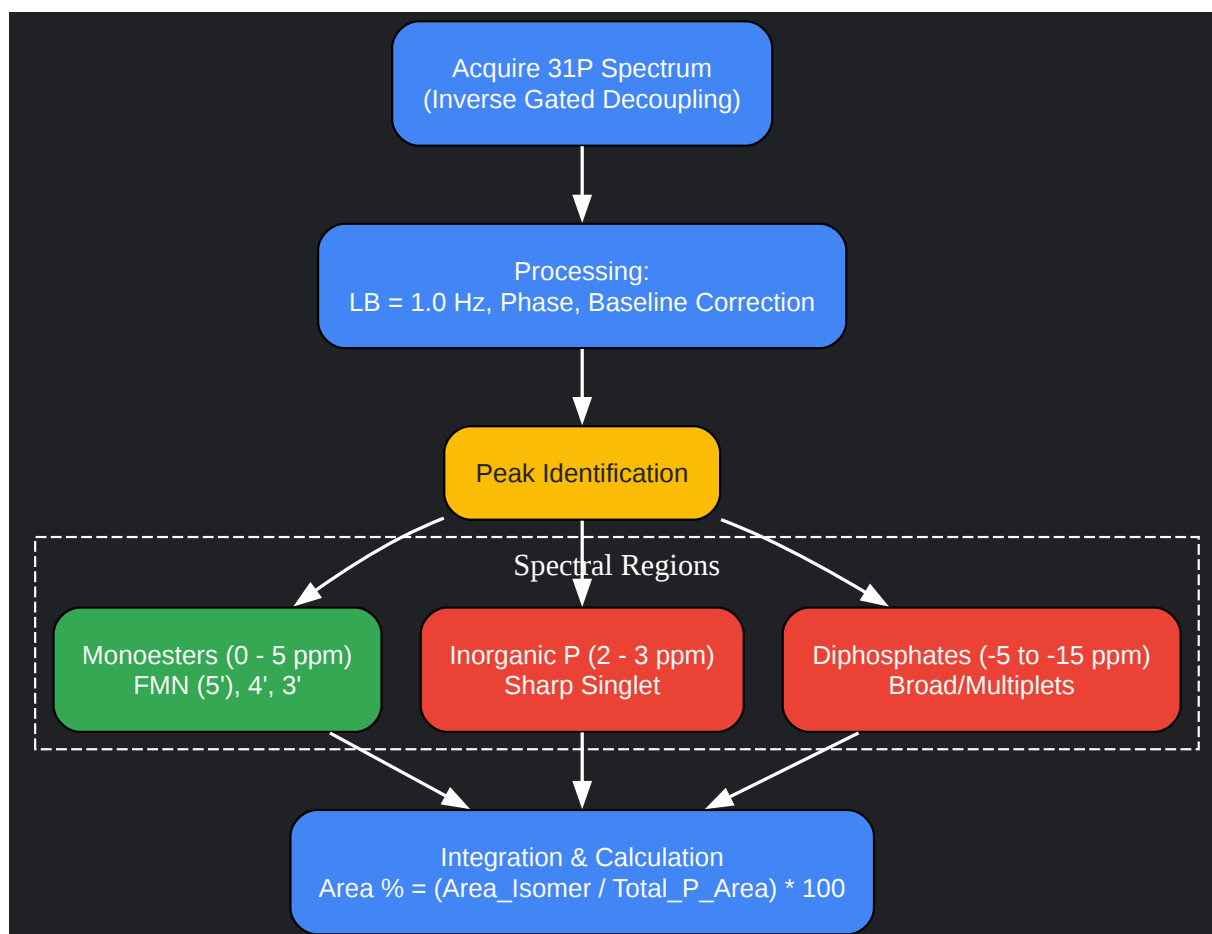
Acquire 31P Spectrum
(Inverse Gated Decoupling)

Processing:
LB = 1.0 Hz, Phase, Baseline Correction

Peak Identification

Spectral Regions

Monoesters (0 - 5 ppm)
FMN (5'), 4', 3'

Inorganic P (2 - 3 ppm)
Sharp Singlet

Diphosphates (-5 to -15 ppm)
Broad/Multiplets

Integration & Calculation
Area % = (Area_Isomer / Total_P_Area) * 100